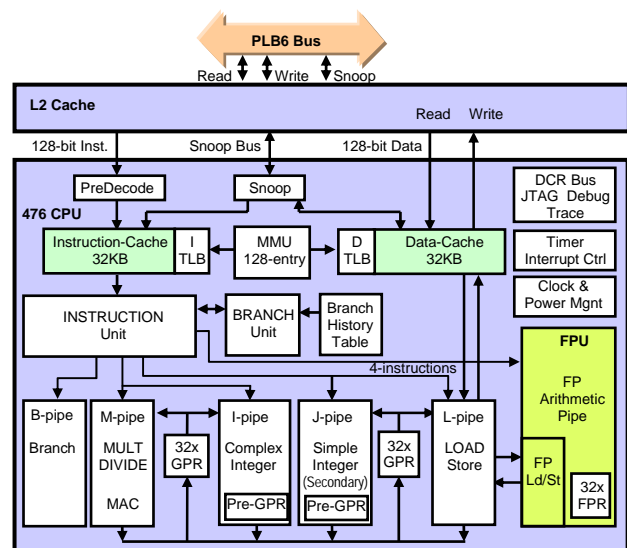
PLB6 Bus

Read Write Snoop

L2 Cache

Read Write

128-bit Inst.

Snoop Bus

128-bit Data

PreDecode

Snoop

DCR Bus
JTAG Debug
Trace

476 CPU

Instruction-Cache
32KB

I
TLB

MMU
128-entry

D
TLB

Data-Cache
32KB

Timer
Interrupt Ctrl

Clock &
Power Mgnt

INSTRUCTION
Unit

BRANCH
Unit

Branch
History
Table

FPU

4-instructions

FP
Arithmetic
Pipe

B-pipe

Branch

M-pipe

MULT
DIVIDE

MAC

32x
GPR

I-pipe

Complex
Integer

Pre-GPR

J-pipe

Simple
Integer
(Secondary)

Pre-GPR

32x
GPR

L-pipe

LOAD
Store

FP
Ld/St

32x
FPR